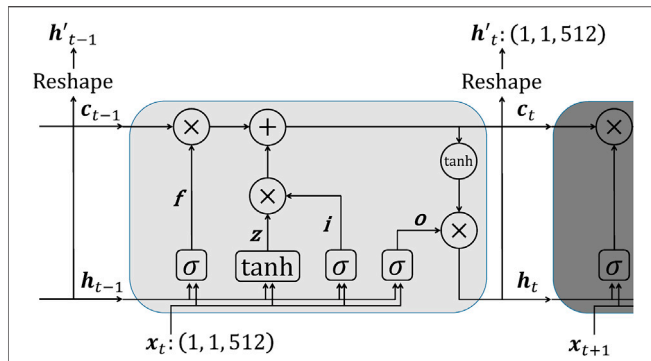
$\boldsymbol{h}'_{t-1}$

Reshape

$\boldsymbol{h}'_t$: (1, 1, 512)

Reshape

$\boldsymbol{c}_{t-1}$

$\times$

$+$

$\boldsymbol{c}_t$

$\times$

tanh

$\boldsymbol{f}$

$\times$

$\boldsymbol{i}$

$\boldsymbol{o}$

$\boldsymbol{z}$

$\times$

$\boldsymbol{h}_{t-1}$

$\sigma$

tanh

$\sigma$

$\sigma$

$\boldsymbol{h}_t$

$\sigma$

$\boldsymbol{x}_t$: (1, 1, 512)

$\boldsymbol{x}_{t+1}$